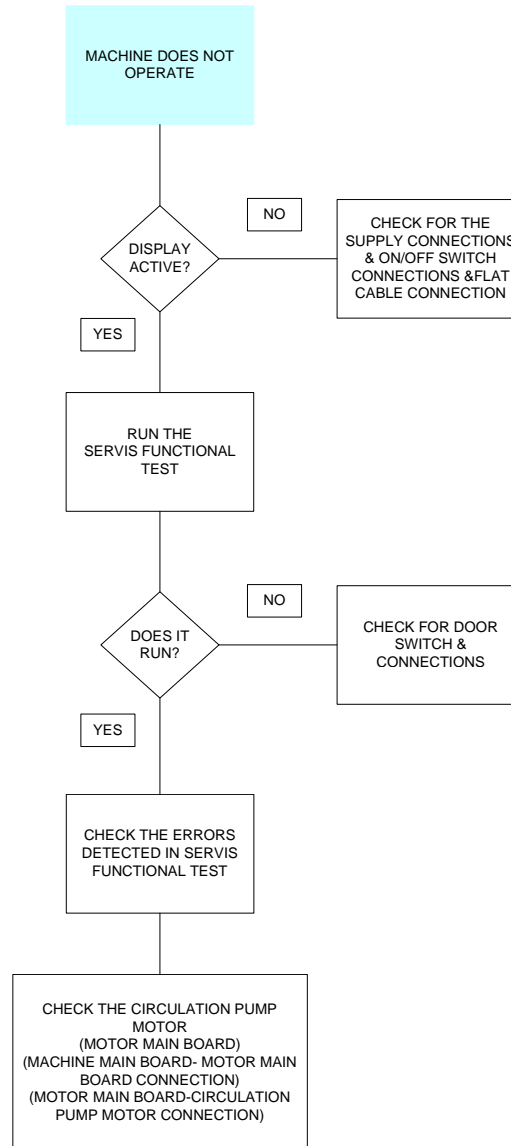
MACHINE DOES NOT OPERATE

DISPLAY ACTIVE?

NO

CHECK FOR THE SUPPLY CONNECTIONS & ON/OFF SWITCH CONNECTIONS &FLAT CABLE CONNECTION

YES

RUN THE SERVIS FUNCTIONAL TEST

DOES IT RUN?

NO

CHECK FOR DOOR SWITCH & CONNECTIONS

YES

CHECK THE ERRORS DETECTED IN SERVIS FUNCTIONAL TEST

CHECK THE CIRCULATION PUMP MOTOR
(MOTOR MAIN BOARD)
(MACHINE MAIN BOARD- MOTOR MAIN BOARD CONNECTION)
(MOTOR MAIN BOARD-CIRCULATION PUMP MOTOR CONNECTION)